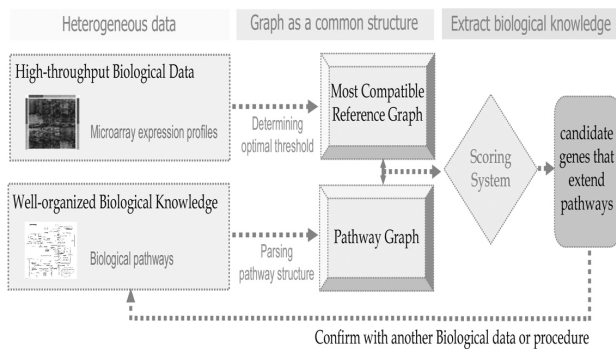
Heterogeneous data

Graph as a common structure

Extract biological knowledge

High-throughput Biological Data

Microarray expression profiles

Determining optimal threshold

Most Compatible Reference Graph

Scoring System

candidate genes that extend pathways

Well-organized Biological Knowledge

Biological pathways

Parsing pathway structure

Pathway Graph

Confirm with another Biological data or procedure